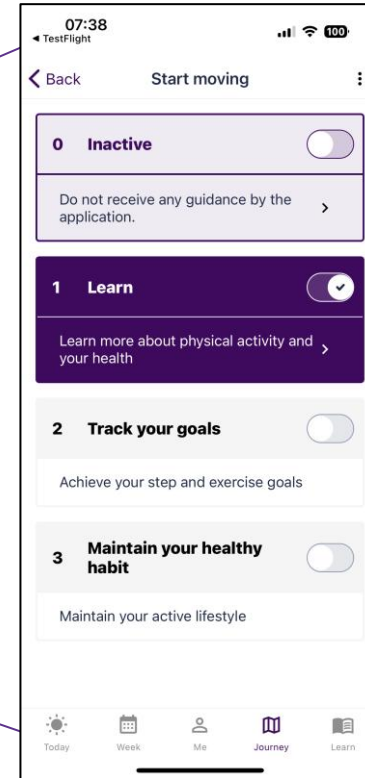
07:38
◂ TestFlight
100

Back
Start moving

0 Inactive

Do not receive any guidance by the application.

1 Learn

Learn more about physical activity and your health

2 Track your goals

Achieve your step and exercise goals

3 Maintain your healthy habit

Maintain your active lifestyle

Today
Week
Me
Journey
Learn